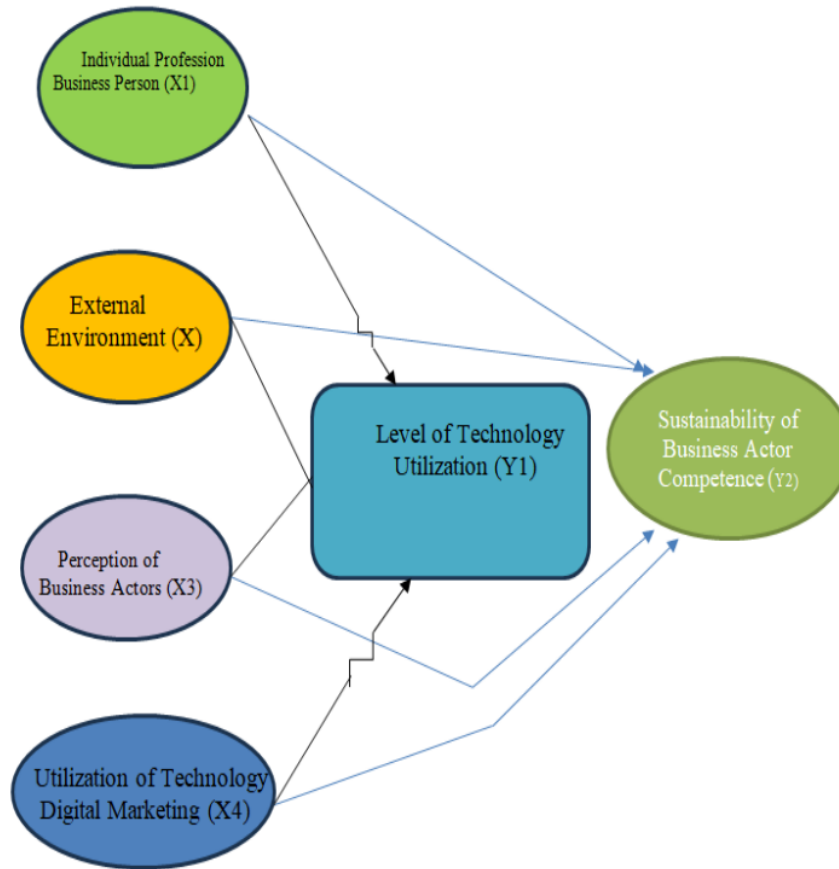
Individual Profession Business Person (X1)

External Environment (X)

Level of Technology Utilization (Y1)

Sustainability of Business Actor Competence (Y2)

Perception of Business Actors (X3)

Utilization of Technology Digital Marketing (X4)